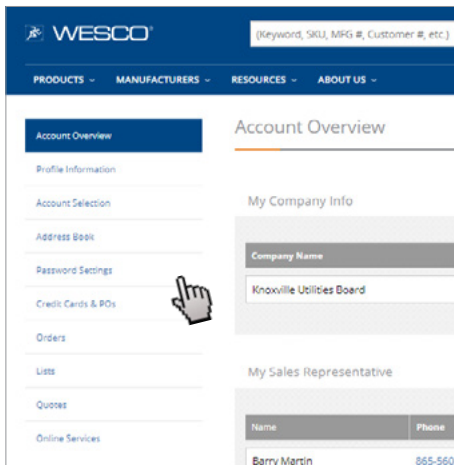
WESCO

(Keyword, SKU, MFG #, Customer #, etc.)

PRODUCTS ⌄ MANUFACTURERS ⌄ RESOURCES ⌄ ABOUT US ⌄

Account Overview
Profile Information
Account Selection
Address Book
Password Settings
Credit Cards & POs
Orders
Lists
Quotes
Online Services

Account Overview

My Company Info

| Company Name |
|---|
| Knoxville Utilities Board |

My Sales Representative

| Name | Phone |
|---|---|
| Barry Martin | 865-560 |